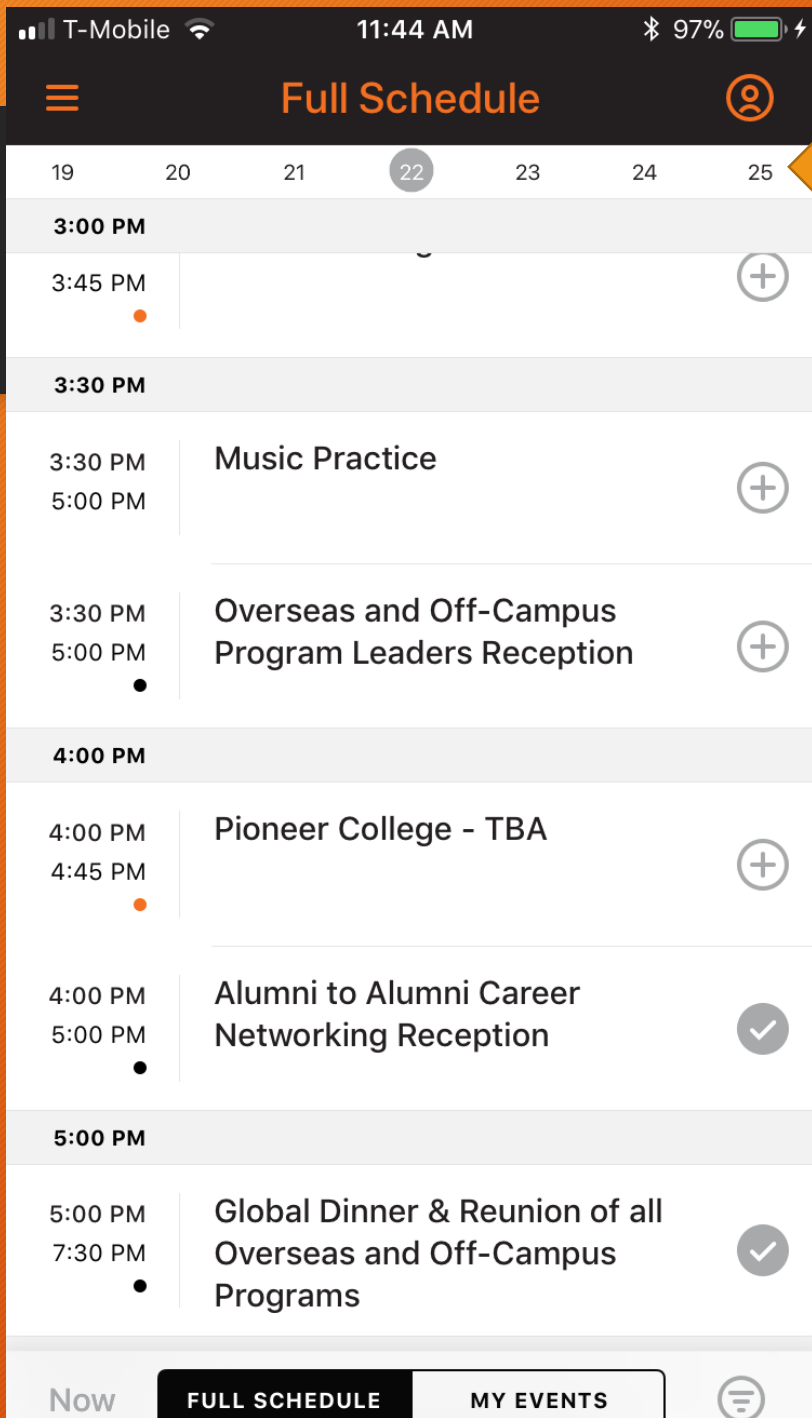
T-Mobile 11:44 AM 97%

Full Schedule

19 20 21 22 23 24 25

3:00 PM

3:45 PM

3:30 PM

3:30 PM
5:00 PM
Music Practice

3:30 PM
5:00 PM
Overseas and Off-Campus Program Leaders Reception

4:00 PM

4:00 PM
4:45 PM
Pioneer College - TBA

4:00 PM
5:00 PM
Alumni to Alumni Career Networking Reception

5:00 PM

5:00 PM
7:30 PM
Global Dinner & Reunion of all Overseas and Off-Campus Programs

Now FULL SCHEDULE MY EVENTS